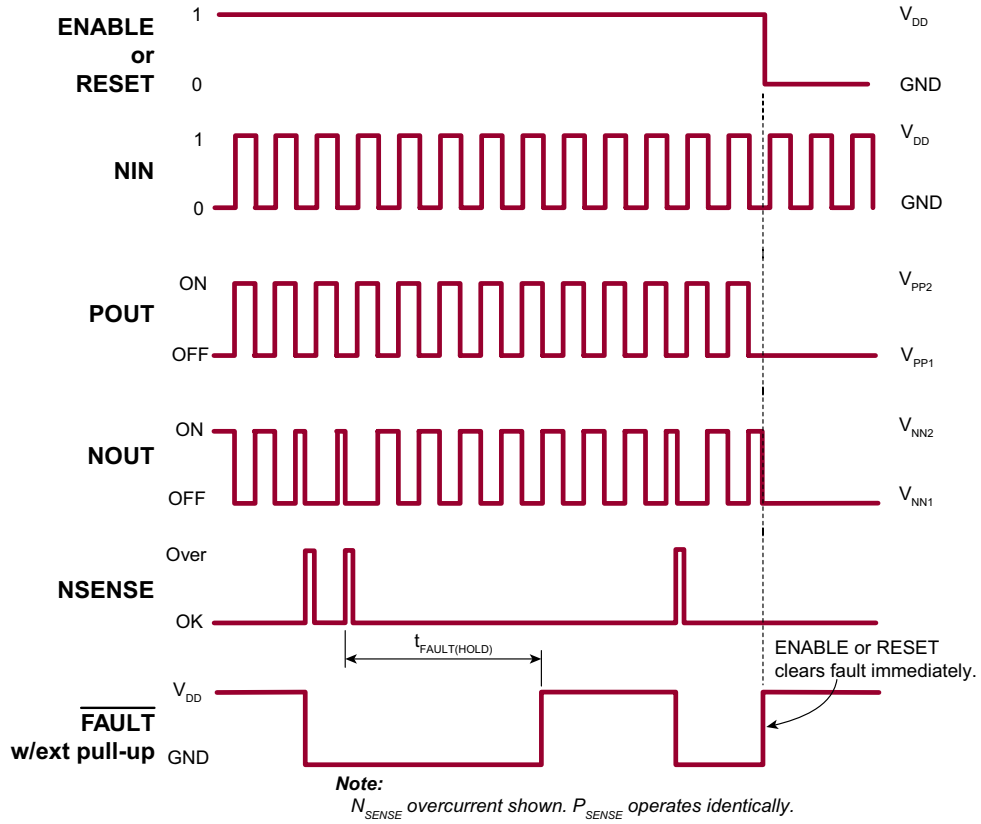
ENABLE or RESET
1
0
$V_{DD}$
GND

NIN
1
0
$V_{DD}$
GND

POUT
ON
OFF
$V_{PP2}$
$V_{PP1}$

NOUT
ON
OFF
$V_{NN2}$
$V_{NN1}$

NSENSE
Over
OK

$t_{FAULT(HOLD)}$

ENABLE or RESET clears fault immediately.

$\overline{\text{FAULT}}$ w/ext pull-up
$V_{DD}$
GND

Note:
$N_{SENSE}$ overcurrent shown. $P_{SENSE}$ operates identically.